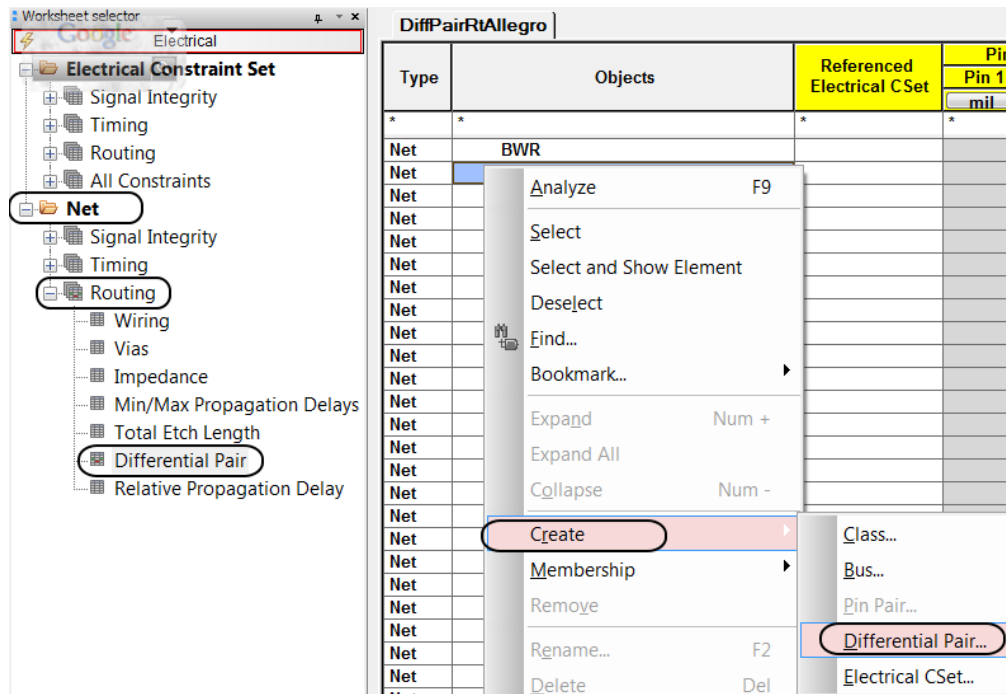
Worksheet selector

Electrical

Electrical Constraint Set
Signal Integrity
Timing
Routing
All Constraints
Net
Signal Integrity
Timing
Routing
Wiring
Vias
Impedance
Min/Max Propagation Delays
Total Etch Length
Differential Pair
Relative Propagation Delay

DiffPairRtAllegro

| Type | Objects | Referenced Electrical CSet | Pin Pin 1 mil |
|---|---|---|---|
| * | * | * | * |
| Net | BWR | | |
| Net | | | |
| Net | | | |
| Net | | | |
| Net | | | |
| Net | | | |
| Net | | | |
| Net | | | |
| Net | | | |
| Net | | | |
| Net | | | |
| Net | | | |
| Net | | | |
| Net | | | |
| Net | | | |
| Net | | | |
| Net | | | |
| Net | | | |
| Net | | | |
| Net | | | |
| Net | | | |
| Net | | | |
| Net | | | |
| Net | | | |

Analyze F9
Select
Select and Show Element
Deselect
Find...
Bookmark...
Expand Num +
Expand All
Collapse Num -
Create
Membership
Remove
Rename... F2
Delete Del

Class...
Bus...
Pin Pair...
Differential Pair...
Electrical CSet...